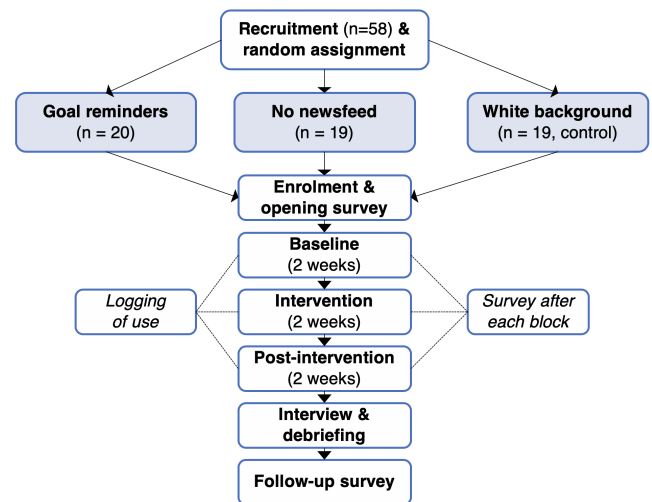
Recruitment (n=58) & random assignment

Goal reminders (n = 20)

No newsfeed (n = 19)

White background (n = 19, control)

Enrolment & opening survey

Baseline (2 weeks)

Logging of use

Intervention (2 weeks)

Survey after each block

Post-intervention (2 weeks)

Interview & debriefing

Follow-up survey